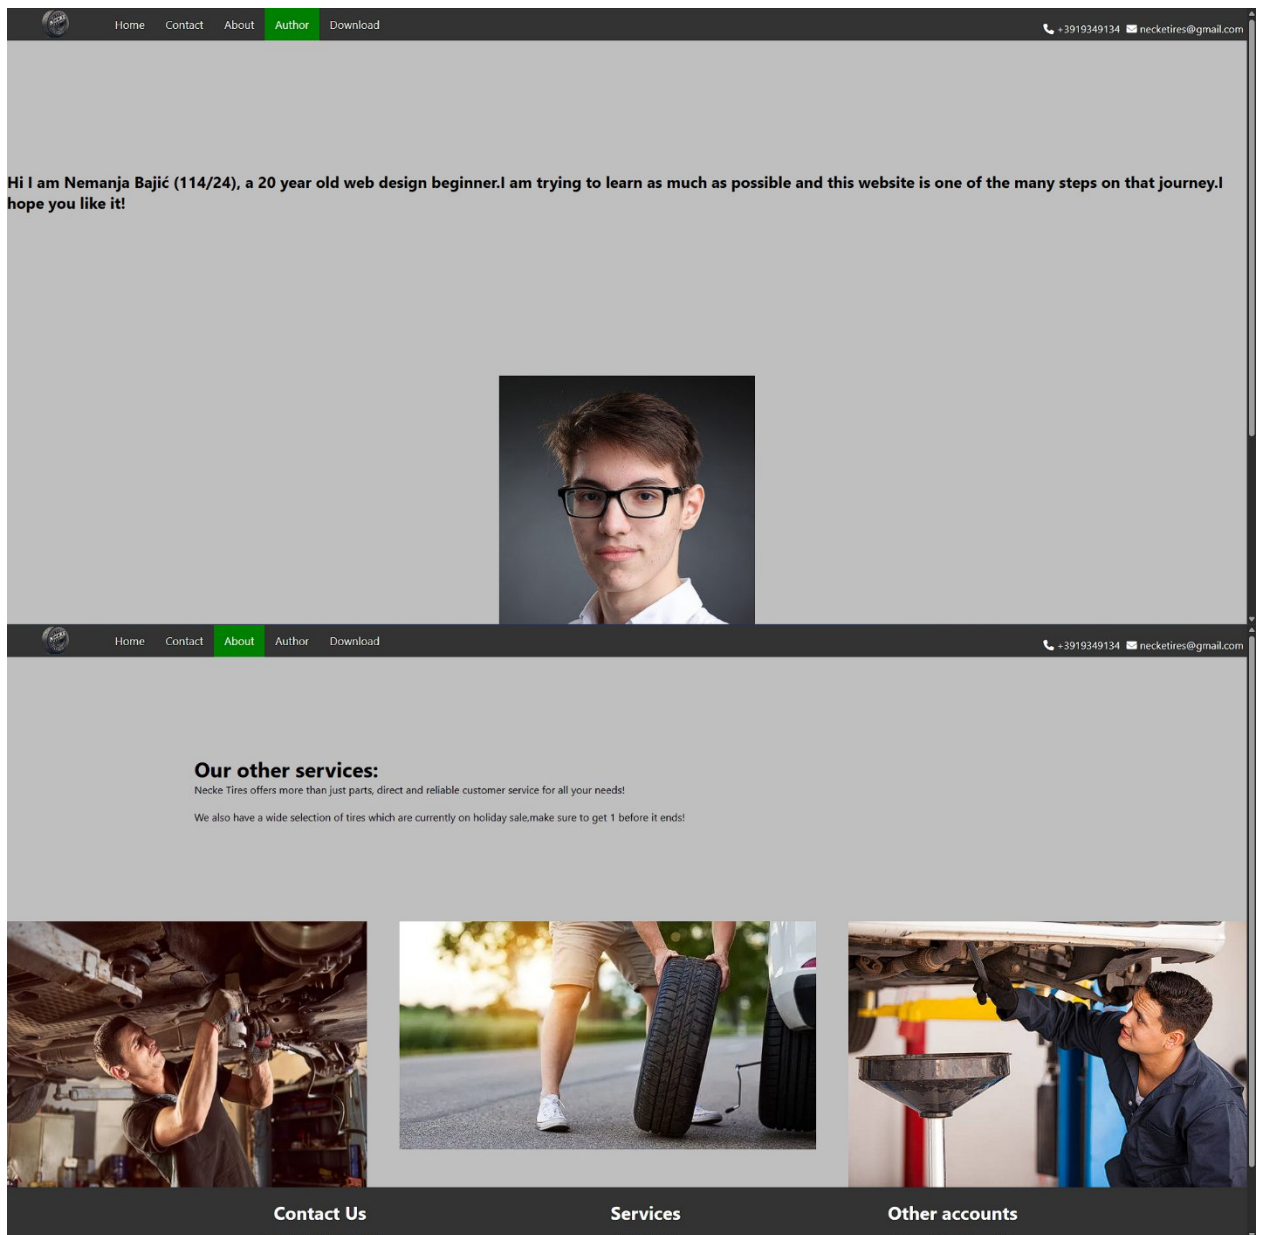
Home Contact About Author Download

+3919349134 necketires@gmail.com

Hi I am Nemanja Bajić (114/24), a 20 year old web design beginner.I am trying to learn as much as possible and this website is one of the many steps on that journey.I hope you like it!

Home Contact About Author Download

+3919349134 necketires@gmail.com

Our other services:

Necke Tires offers more than just parts, direct and reliable customer service for all your needs!

We also have a wide selection of tires which are currently on holiday sale,make sure to get 1 before it ends!

Contact Us Services Other accounts